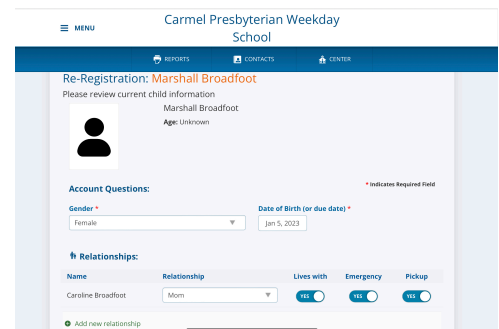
MENU

Carmel Presbyterian Weekday School

REPORTS CONTACTS CENTER

Re-Registration: Marshall Broadfoot

Please review current child information

Marshall Broadfoot
Age: Unknown

Account Questions:

* Indicates Required Field

Gender *
Female

Date of Birth (or due date) *
Jan 5, 2023

Relationships:

| Name | Relationship | Lives with | Emergency | Pickup |
|---|---|---|---|---|
| Caroline Broadfoot | Mom | YES | YES | YES |

Add new relationship